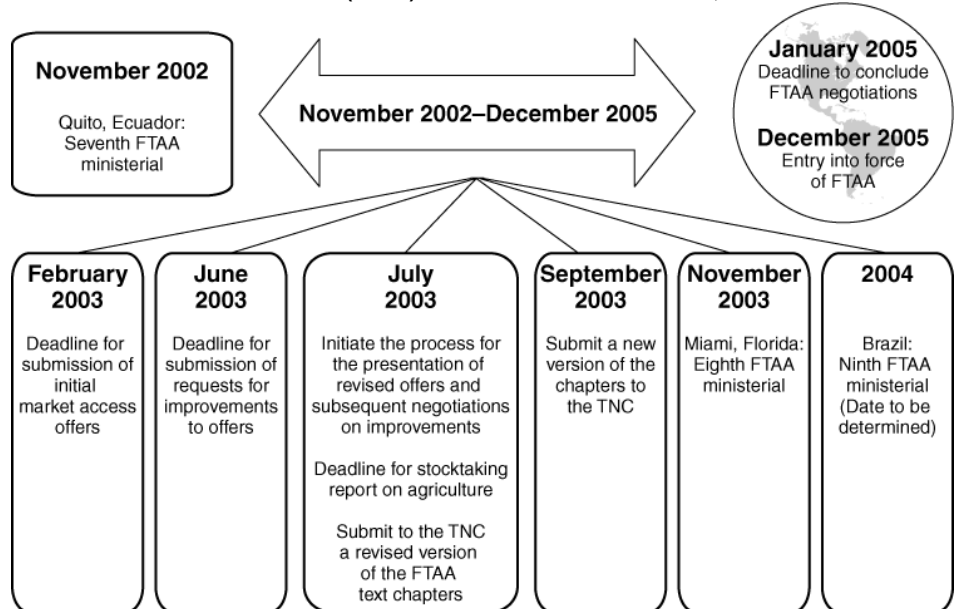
November 2002

Quito, Ecuador: Seventh FTAA ministerial

November 2002–December 2005

January 2005
Deadline to conclude FTAA negotiations

December 2005
Entry into force of FTAA

February 2003

Deadline for submission of initial market access offers

June 2003

Deadline for submission of requests for improvements to offers

July 2003

Initiate the process for the presentation of revised offers and subsequent negotiations on improvements

Deadline for stocktaking report on agriculture

Submit to the TNC a revised version of the FTAA text chapters

September 2003

Submit a new version of the chapters to the TNC

November 2003

Miami, Florida: Eighth FTAA ministerial

2004

Brazil: Ninth FTAA ministerial (Date to be determined)